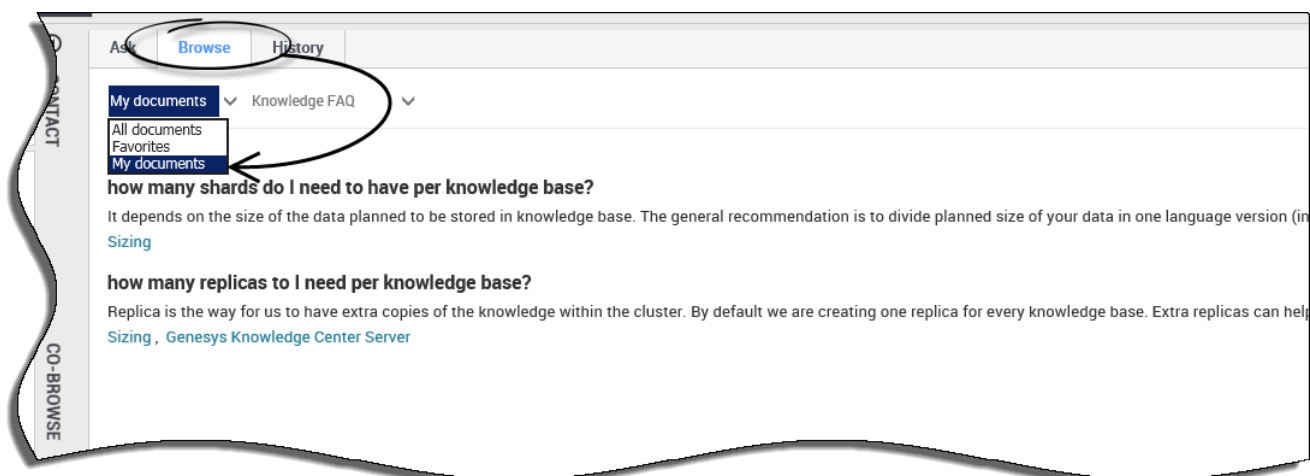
CONTACT

CO-BROWSE

Ask Browse History

My documents Knowledge FAQ

All documents
Favorites
My documents

how many shards do I need to have per knowledge base?

It depends on the size of the data planned to be stored in knowledge base. The general recommendation is to divide planned size of your data in one language version (in

Sizing

how many replicas to I need per knowledge base?

Replica is the way for us to have extra copies of the knowledge within the cluster. By default we are creating one replica for every knowledge base. Extra replicas can help

Sizing , Genesys Knowledge Center Server